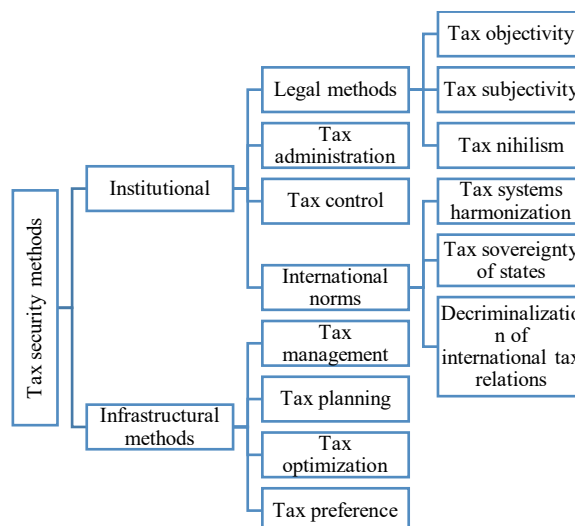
Tax security methods

Institutional

Infrastructural methods

Legal methods

Tax administration

Tax control

International norms

Tax management

Tax planning

Tax optimization

Tax preference

Tax objectivity

Tax subjectivity

Tax nihilism

Tax systems harmonization

Tax sovereignty of states

Decriminalization of international tax relations